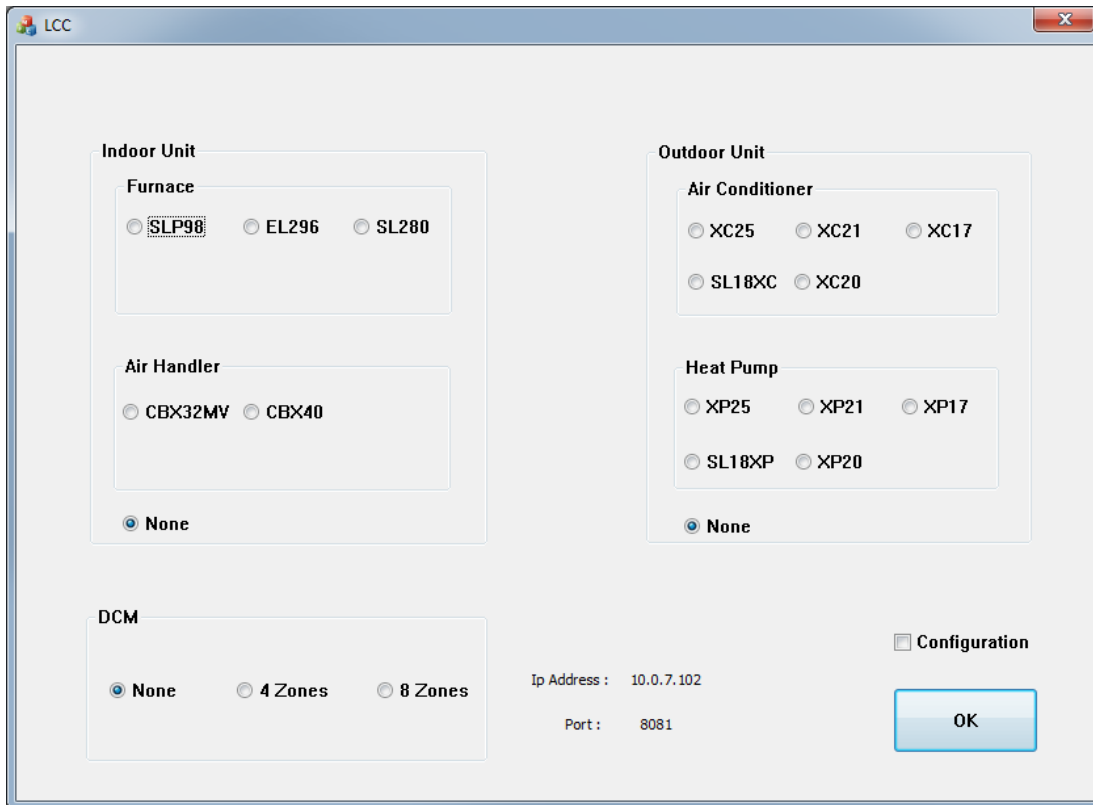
LCC

Indoor Unit

Furnace

SLP98 EL296 SL280

Air Handler

CBX32MV CBX40

None

Outdoor Unit

Air Conditioner

XC25 XC21 XC17

SL18XC XC20

Heat Pump

XP25 XP21 XP17

SL18XP XP20

None

DCM

None 4 Zones 8 Zones

Ip Address : 10.0.7.102

Port : 8081

Configuration

OK